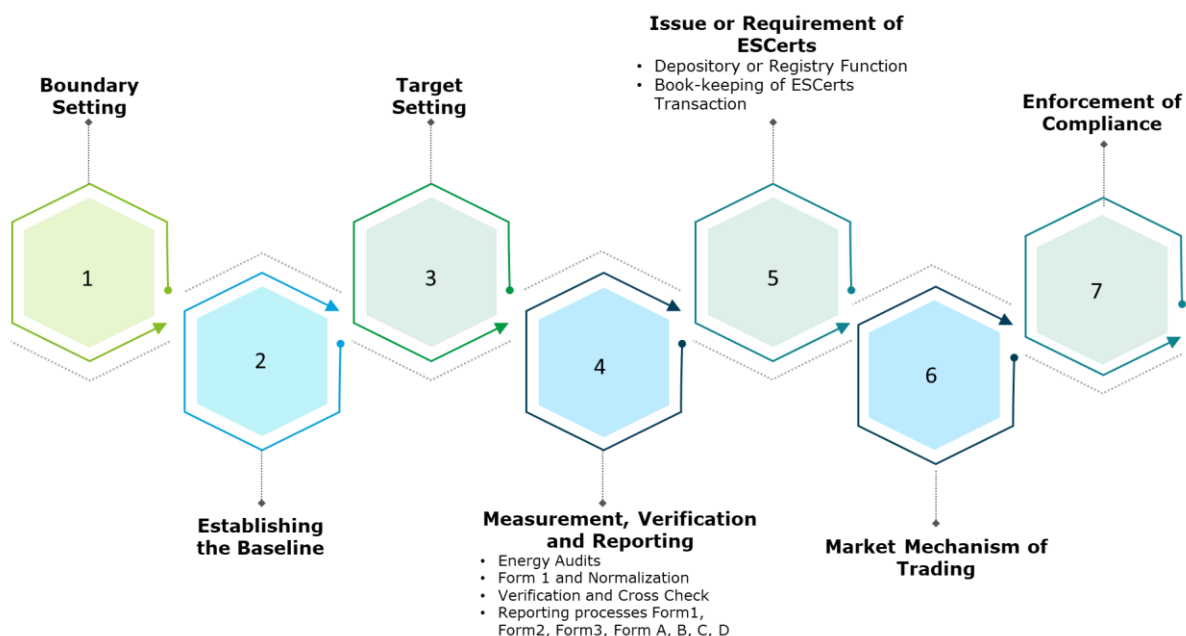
Boundary Setting

1

2

Establishing the Baseline

Target Setting

3

4

Measurement, Verification and Reporting

- Energy Audits
- Form 1 and Normalization
- Verification and Cross Check
- Reporting processes Form1, Form2, Form3, Form A, B, C, D

Issue or Requirement of ESCerts

- Depository or Registry Function
- Book-keeping of ESCerts Transaction

5

6

Market Mechanism of Trading

Enforcement of Compliance

7